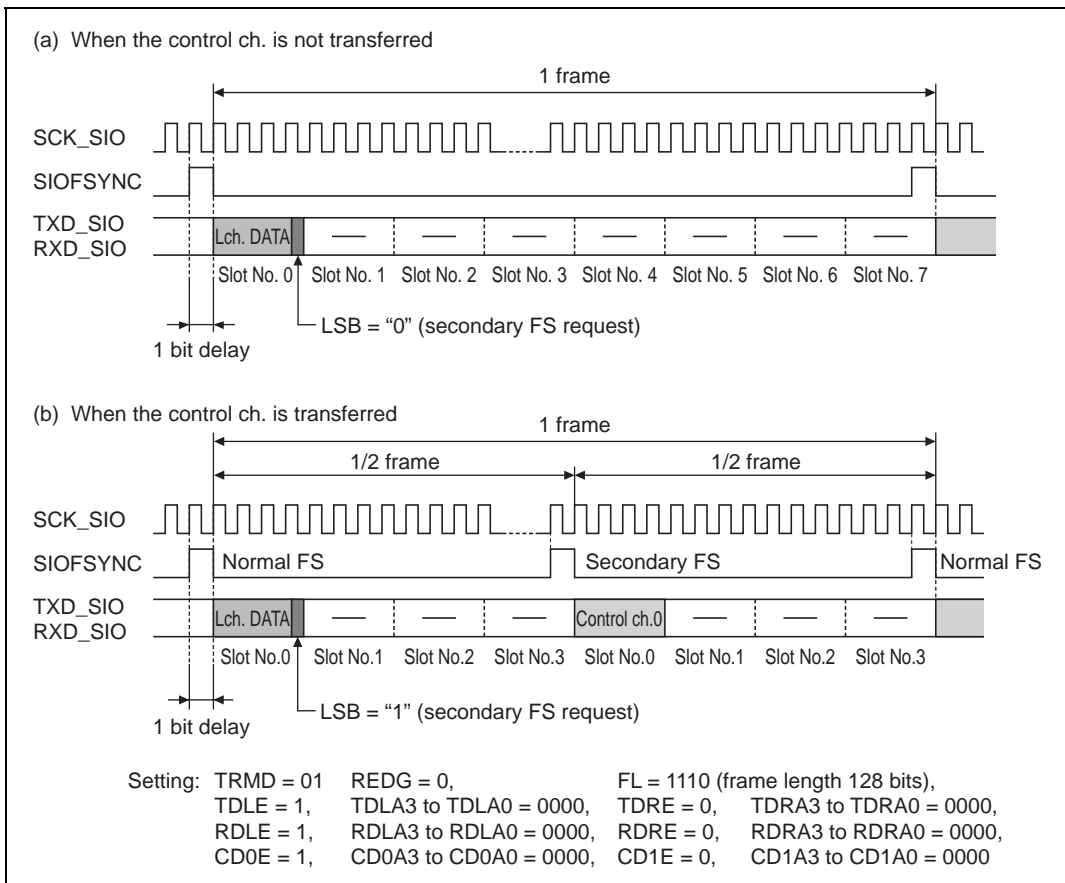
(a) When the control ch. is not transferred

1 frame

SCK_SIO

SIOFSYNC

TXD_SIO
RXD_SIO

Lch. DATA — — — — — — —

Slot No. 0 Slot No. 1 Slot No. 2 Slot No. 3 Slot No. 4 Slot No. 5 Slot No. 6 Slot No. 7

LSB = "0" (secondary FS request)

1 bit delay

(b) When the control ch. is transferred

1 frame

1/2 frame 1/2 frame

SCK_SIO

SIOFSYNC Normal FS Secondary FS Normal FS

TXD_SIO
RXD_SIO

Lch. DATA — — — Control ch.0 — — —

Slot No.0 Slot No.1 Slot No.2 Slot No.3 Slot No.0 Slot No.1 Slot No.2 Slot No.3

LSB = "1" (secondary FS request)

1 bit delay

Setting: TRMD = 01 REDG = 0, FL = 1110 (frame length 128 bits),
TDLE = 1, TDLA3 to TDLA0 = 0000, TDRE = 0, TDRA3 to TDRA0 = 0000,
RDLE = 1, RDLA3 to RDLA0 = 0000, RDRE = 0, RDRA3 to RDRA0 = 0000,
CD0E = 1, CD0A3 to CD0A0 = 0000, CD1E = 0, CD1A3 to CD1A0 = 0000